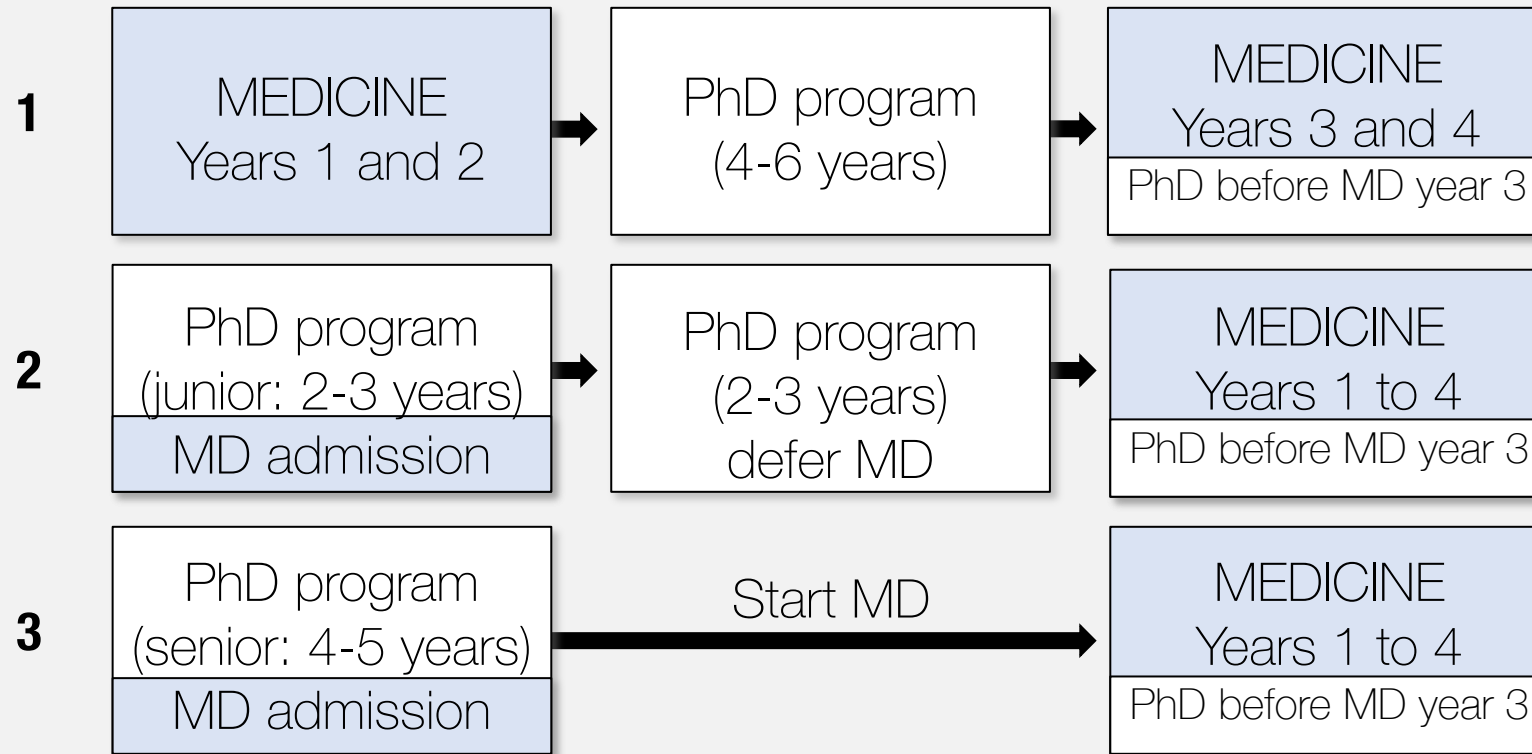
1

MEDICINE
Years 1 and 2

PhD program
(4-6 years)

MEDICINE
Years 3 and 4
PhD before MD year 3

2

PhD program
(junior: 2-3 years)
MD admission

PhD program
(2-3 years)
defer MD

MEDICINE
Years 1 to 4
PhD before MD year 3

3

PhD program
(senior: 4-5 years)
MD admission

Start MD

MEDICINE
Years 1 to 4
PhD before MD year 3